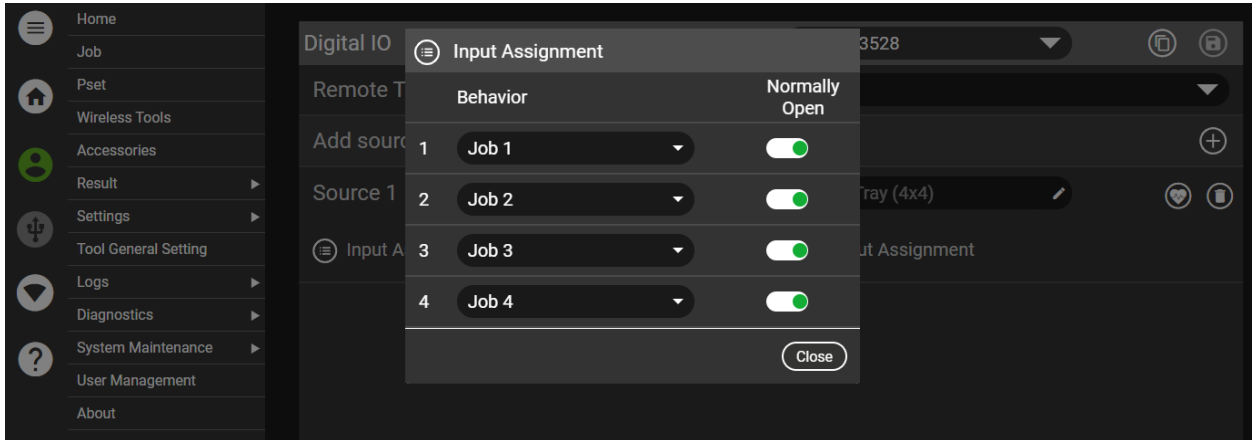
Home
Job
Pset
Wireless Tools
Accessories
Result
Settings
Tool General Setting
Logs
Diagnostics
System Maintenance
User Management
About

Digital IO
Remote T
Add sourc
Source 1
Input A

3528

Tray (4x4)

ut Assignment

Input Assignment

| | Behavior | Normally Open |
|---|---|---|
| 1 | Job 1 | |
| 2 | Job 2 | |
| 3 | Job 3 | |
| 4 | Job 4 | |

Close